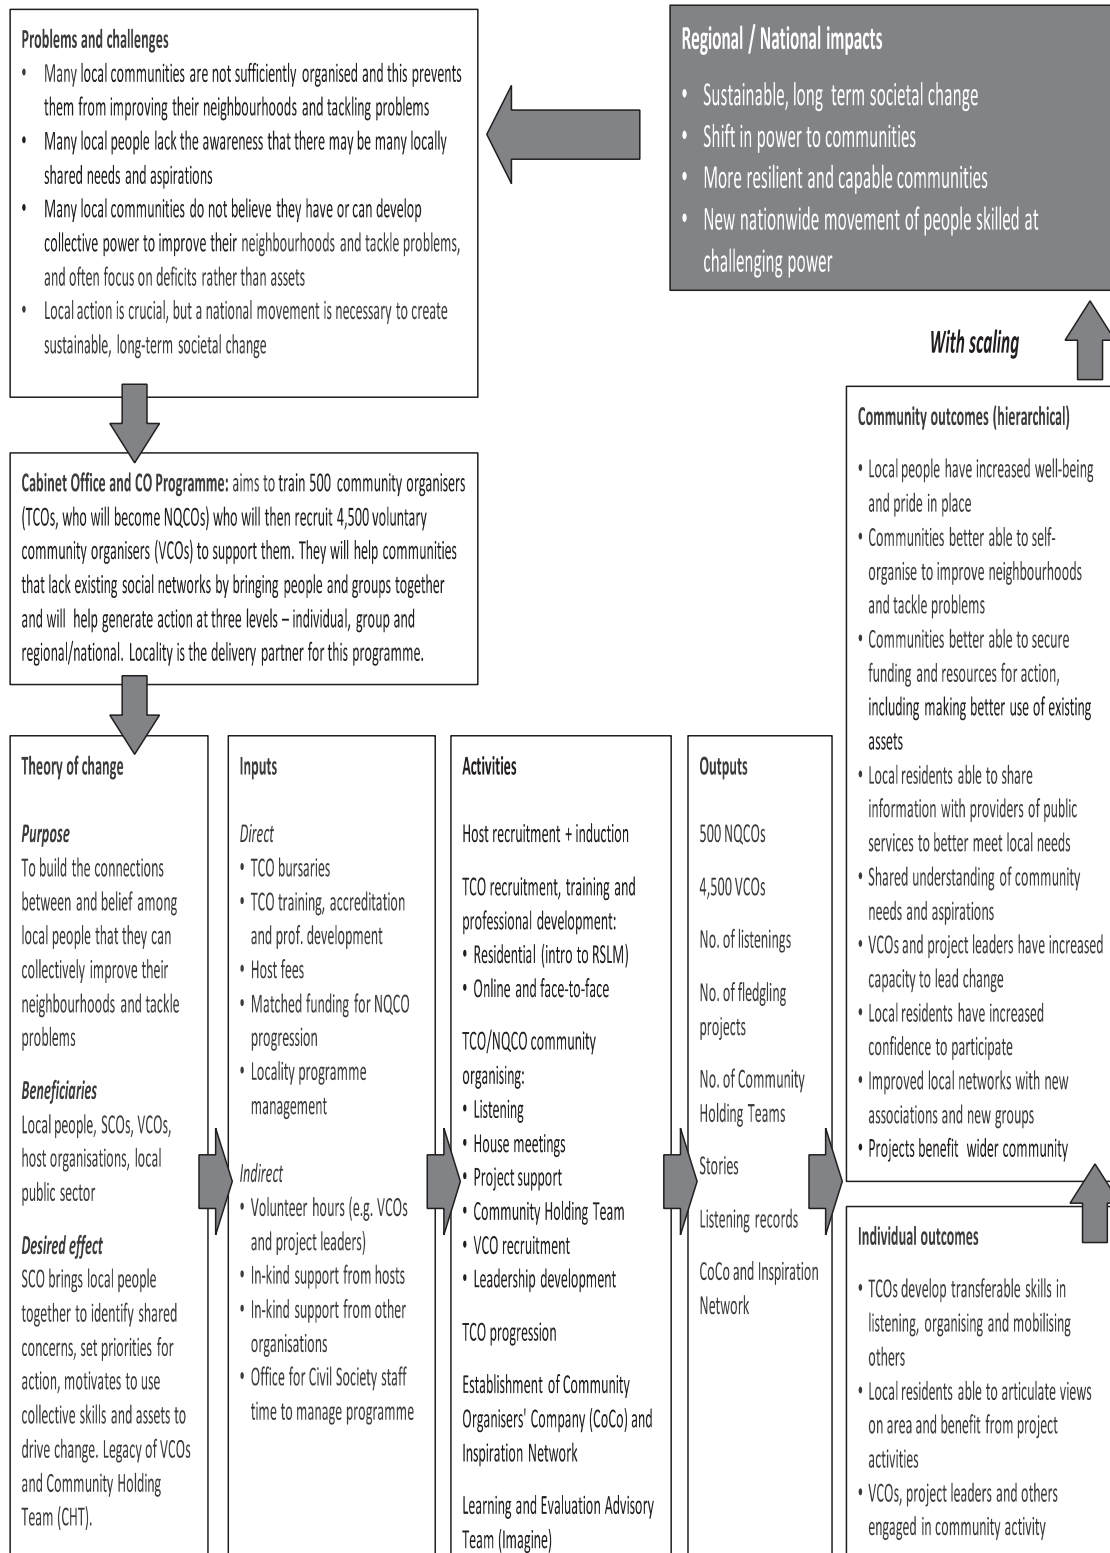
Problems and challenges
• Many local communities are not sufficiently organised and this prevents them from improving their neighbourhoods and tackling problems
• Many local people lack the awareness that there may be many locally shared needs and aspirations
• Many local communities do not believe they have or can develop collective power to improve their neighbourhoods and tackle problems, and often focus on deficits rather than assets
• Local action is crucial, but a national movement is necessary to create sustainable, long-term societal change

Regional / National impacts
• Sustainable, long term societal change
• Shift in power to communities
• More resilient and capable communities
• New nationwide movement of people skilled at challenging power

With scaling

Cabinet Office and CO Programme: aims to train 500 community organisers (TCOs, who will become NQCOs) who will then recruit 4,500 voluntary community organisers (VCOs) to support them. They will help communities that lack existing social networks by bringing people and groups together and will help generate action at three levels – individual, group and regional/national. Locality is the delivery partner for this programme.

Community outcomes (hierarchical)
• Local people have increased well-being and pride in place
• Communities better able to self-organise to improve neighbourhoods and tackle problems
• Communities better able to secure funding and resources for action, including making better use of existing assets
• Local residents able to share information with providers of public services to better meet local needs
• Shared understanding of community needs and aspirations
• VCOs and project leaders have increased capacity to lead change
• Local residents have increased confidence to participate
• Improved local networks with new associations and new groups
• Projects benefit wider community

Theory of change

Purpose
To build the connections between and belief among local people that they can collectively improve their neighbourhoods and tackle problems

Beneficiaries
Local people, SCOs, VCOs, host organisations, local public sector

Desired effect
SCO brings local people together to identify shared concerns, set priorities for action, motivates to use collective skills and assets to drive change. Legacy of VCOs and Community Holding Team (CHT).

Inputs

Direct
• TCO bursaries
• TCO training, accreditation and prof. development
• Host fees
• Matched funding for NQCO progression
• Locality programme management

Indirect
• Volunteer hours (e.g. VCOs and project leaders)
• In-kind support from hosts
• In-kind support from other organisations
• Office for Civil Society staff time to manage programme

Activities

Host recruitment + induction

TCO recruitment, training and professional development:
• Residential (intro to RSLM)
• Online and face-to-face

TCO/NQCO community organising:
• Listening
• House meetings
• Project support
• Community Holding Team
• VCO recruitment
• Leadership development

TCO progression

Establishment of Community Organisers' Company (CoCo) and Inspiration Network

Learning and Evaluation Advisory Team (Imagine)

Outputs

500 NQCOs

4,500 VCOs

No. of listenings

No. of fledgling projects

No. of Community Holding Teams

Stories

Listening records

CoCo and Inspiration Network

Individual outcomes
• TCOs develop transferable skills in listening, organising and mobilising others
• Local residents able to articulate views on area and benefit from project activities
• VCOs, project leaders and others engaged in community activity